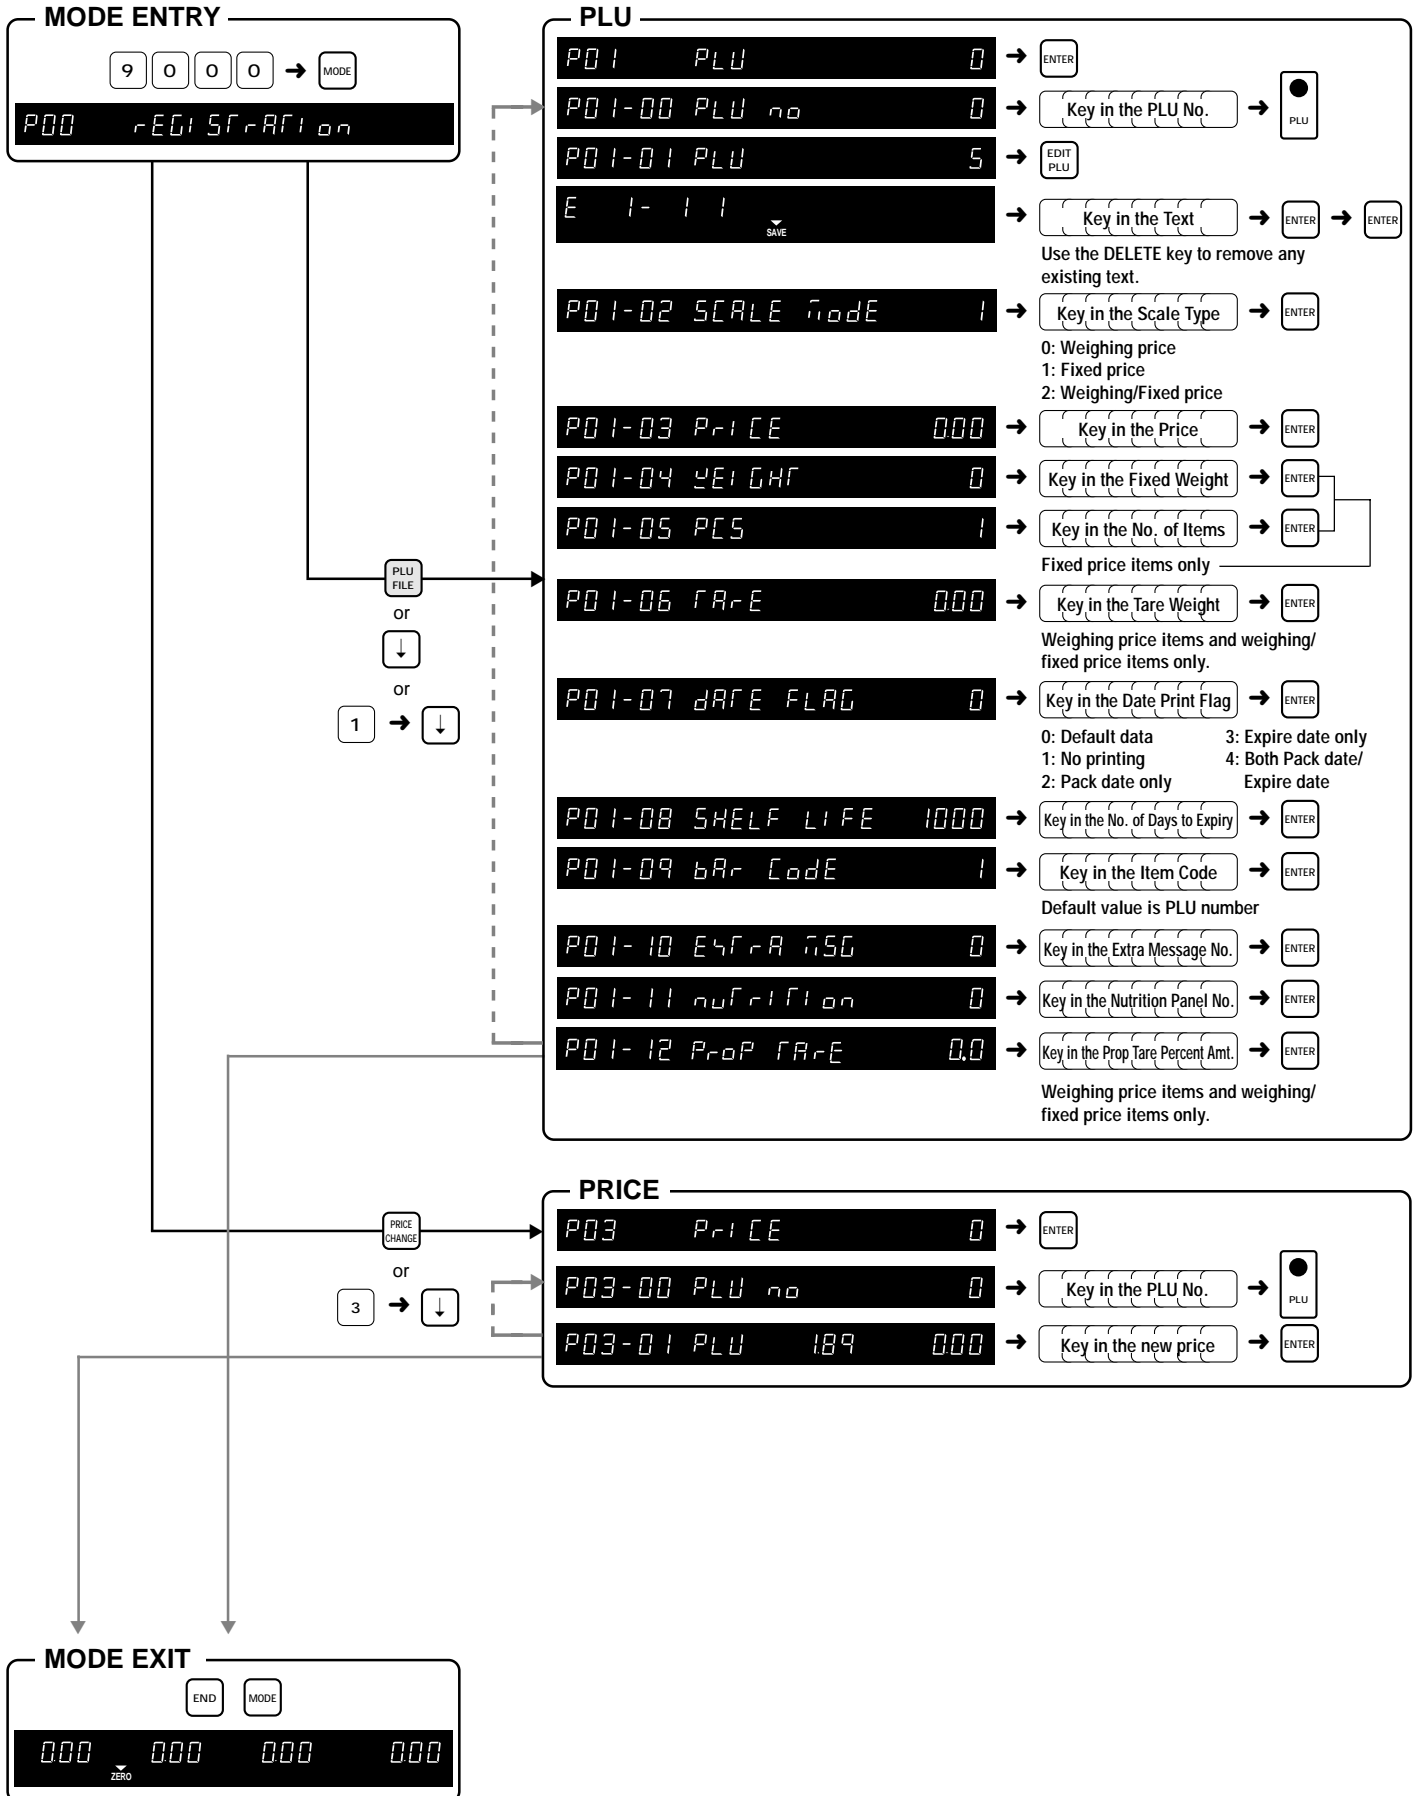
MODE ENTRY

9 0 0 0 → MODE

P00 rEGISTrATIon

PLU FILE
or
↓
or
1 → ↓

PRICE CHANGE
or
3 → ↓

PLU

P01 PLU 0 → ENTER

P01-00 PLU no 0 → Key in the PLU No. → PLU

P01-01 PLU 5 → EDIT PLU

E 1- 1 1 SAVE → Key in the Text → ENTER → ENTER

Use the DELETE key to remove any existing text.

P01-02 SCALE ModE 1 → Key in the Scale Type → ENTER

0: Weighing price
1: Fixed price
2: Weighing/Fixed price

P01-03 PrICE 0.00 → Key in the Price → ENTER

P01-04 WEIGHT 0 → Key in the Fixed Weight → ENTER

P01-05 PCS 1 → Key in the No. of Items → ENTER

Fixed price items only

P01-06 TArE 0.00 → Key in the Tare Weight → ENTER

Weighing price items and weighing/ fixed price items only.

P01-07 dATE FLAG 0 → Key in the Date Print Flag → ENTER

0: Default data
1: No printing
2: Pack date only
3: Expire date only
4: Both Pack date/ Expire date

P01-08 SHELF LIFE 1000 → Key in the No. of Days to Expiry → ENTER

P01-09 bAr CodE 1 → Key in the Item Code → ENTER

Default value is PLU number

P01-10 EXTrA MSG 0 → Key in the Extra Message No. → ENTER

P01-11 nuTrITIon 0 → Key in the Nutrition Panel No. → ENTER

P01-12 ProP TArE 0.0 → Key in the Prop Tare Percent Amt. → ENTER

Weighing price items and weighing/ fixed price items only.

PRICE

P03 PrICE 0 → ENTER

P03-00 PLU no 0 → Key in the PLU No. → PLU

P03-01 PLU 189 0.00 → Key in the new price → ENTER

MODE EXIT

END MODE

0.00 ZERO 0.00 0.00 0.00